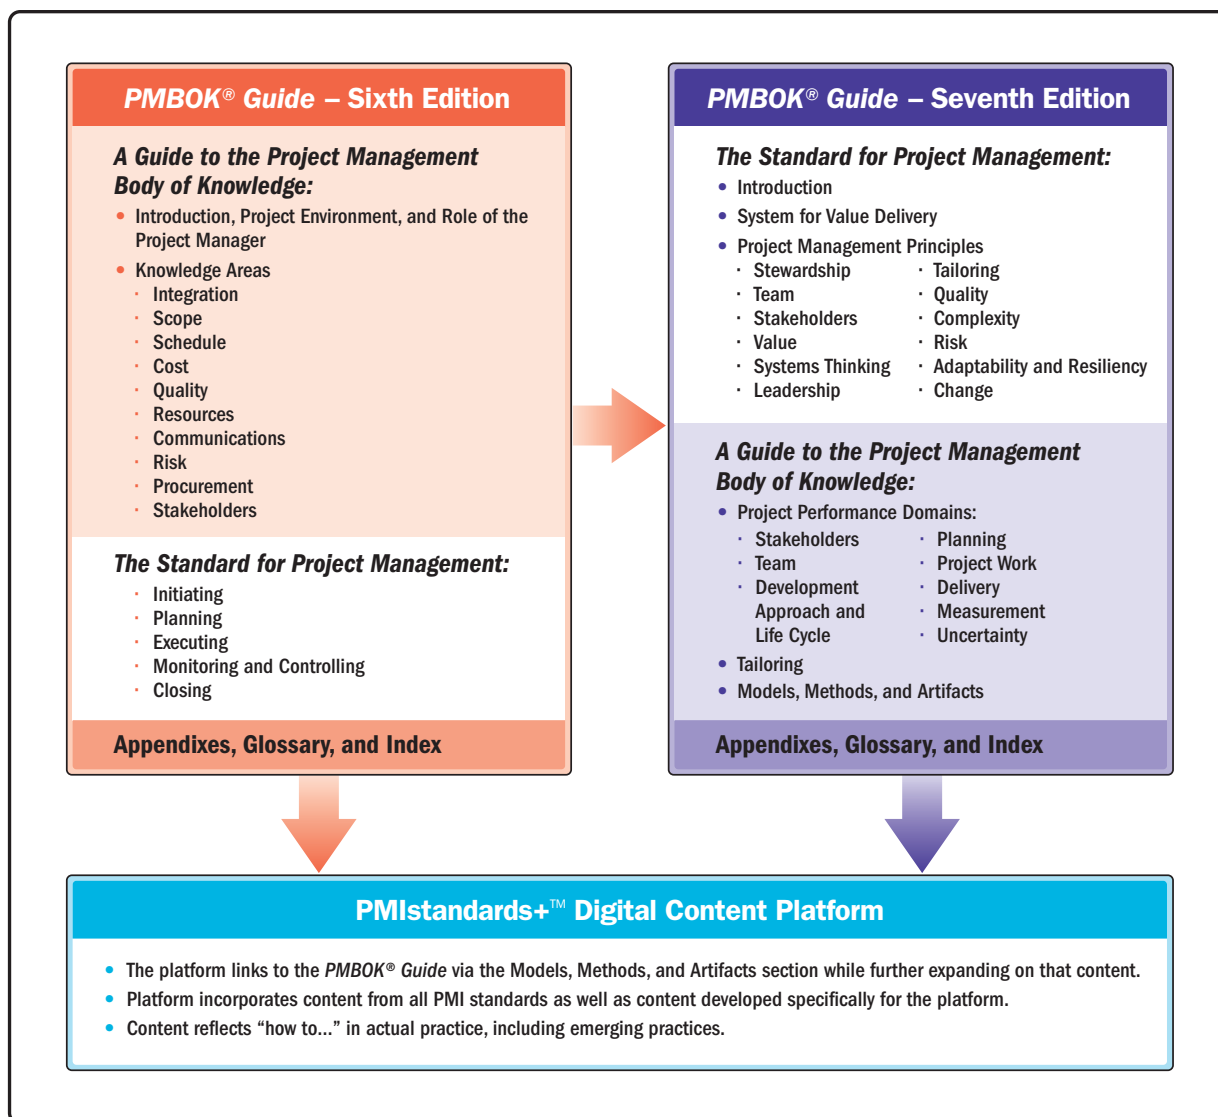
PMBOK® Guide – Sixth Edition

A Guide to the Project Management Body of Knowledge:

- Introduction, Project Environment, and Role of the Project Manager
- Knowledge Areas
  - Integration
  - Scope
  - Schedule
  - Cost
  - Quality
  - Resources
  - Communications
  - Risk
  - Procurement
  - Stakeholders

The Standard for Project Management:

- Initiating
- Planning
- Executing
- Monitoring and Controlling
- Closing

Appendixes, Glossary, and Index

PMBOK® Guide – Seventh Edition

The Standard for Project Management:

- Introduction
- System for Value Delivery
- Project Management Principles
  - Stewardship
  - Team
  - Stakeholders
  - Value
  - Systems Thinking
  - Leadership
  - Tailoring
  - Quality
  - Complexity
  - Risk
  - Adaptability and Resiliency
  - Change

A Guide to the Project Management Body of Knowledge:

- Project Performance Domains:
  - Stakeholders
  - Team
  - Development Approach and Life Cycle
  - Planning
  - Project Work
  - Delivery
  - Measurement
  - Uncertainty
- Tailoring
- Models, Methods, and Artifacts

Appendixes, Glossary, and Index

PMIstandards+™ Digital Content Platform

- The platform links to the PMBOK® Guide via the Models, Methods, and Artifacts section while further expanding on that content.
- Platform incorporates content from all PMI standards as well as content developed specifically for the platform.
- Content reflects "how to..." in actual practice, including emerging practices.